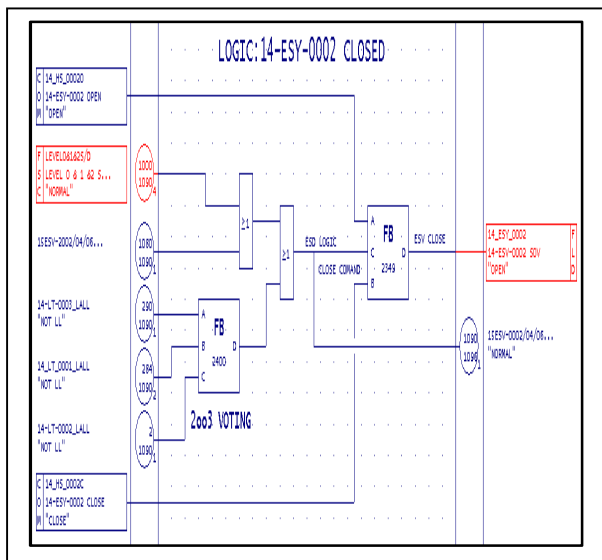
LOGIC:14-ESY-0002 CLOSED

C 14_HS_0002O
O 14-ESY-0002 OPEN
M "OPEN"

F LEVEL0&1&2S/D
S LEVEL 0 & 1 &2 S...
C "NORMAL"

1000
1090 4

1ESEV-2002/04/06...

1080
1090 1

≥1

≥1

ESD LOGIC

CLOSE COMAND

A
C
B

FB
2349

D

ESV CLOSE

14_ESY_0002
14-ESV-0002 SDV
"OPEN"

F
L
D

14-LT-0003_LALL
"NOT LL"

290
1090 1

A
B
C

FB
2400

D

1090
1090 1

1ESEV-0002/04/06...
"NORMAL"

14_LT_0001_LALL
"NOT LL"

284
1090 2

14-LT-0002_LALL
"NOT LL"

2
1090 1

2oo3 VOTING

C 14_HS_0002C
O 14-ESY-0002 CLOSE
M "CLOSE"